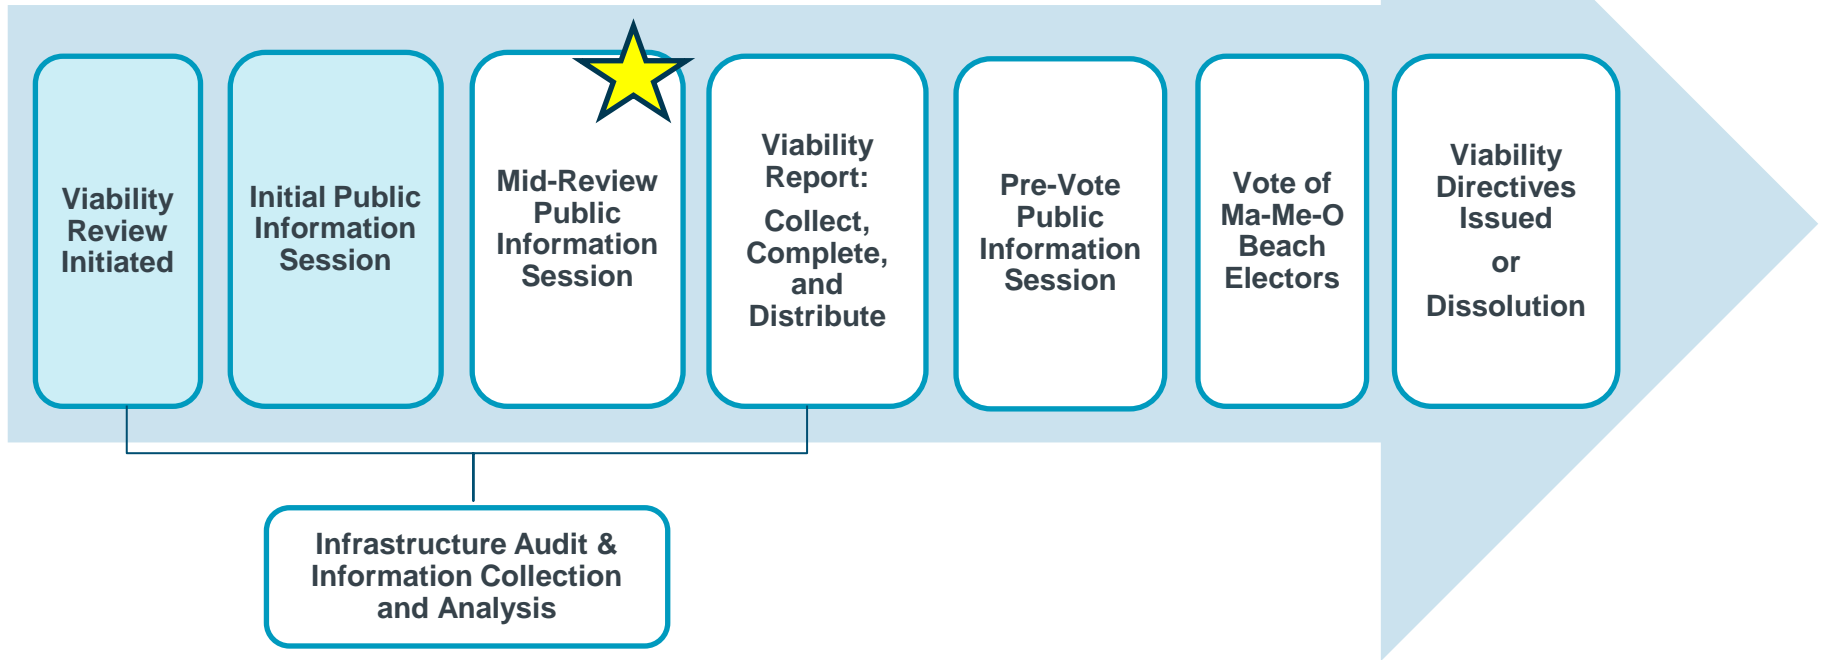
Viability Review Initiated

Initial Public Information Session

Mid-Review Public Information Session

Viability Report:

Collect, Complete, and Distribute

Pre-Vote Public Information Session

Vote of Ma-Me-O Beach Electors

Viability Directives Issued

or

Dissolution

Infrastructure Audit & Information Collection and Analysis